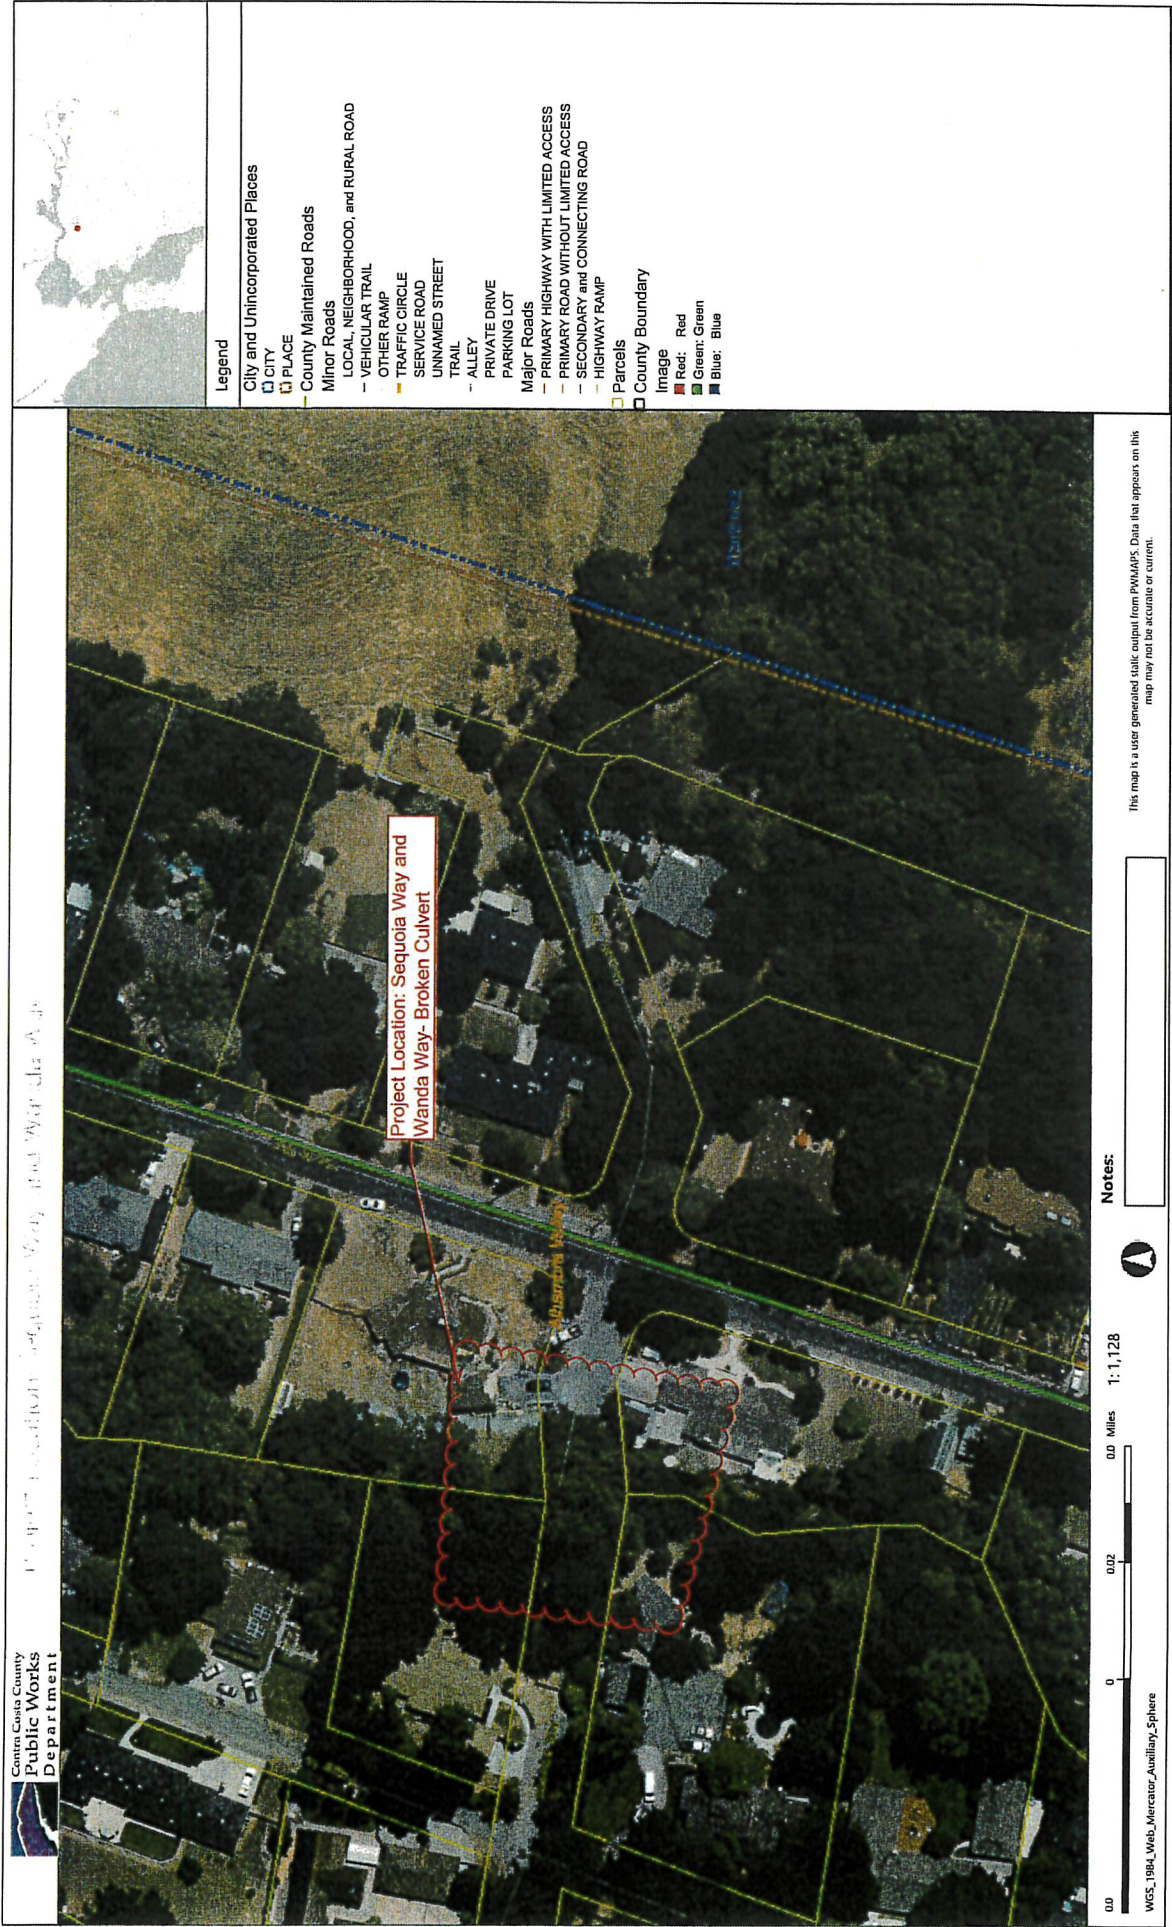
Contra Costa County
Public Works
Department

Project Location: Sequoia Way and Wanda Way Map

Legend
City and Unincorporated Places
CITY
PLACE
County Maintained Roads
Minor Roads
LOCAL, NEIGHBORHOOD, and RURAL ROAD
VEHICULAR TRAIL
OTHER RAMP
TRAFFIC CIRCLE
SERVICE ROAD
UNNAMED STREET
TRAIL
ALLEY
PRIVATE DRIVE
PARKING LOT
Major Roads
PRIMARY HIGHWAY WITH LIMITED ACCESS
PRIMARY ROAD WITHOUT LIMITED ACCESS
SECONDARY and CONNECTING ROAD
HIGHWAY RAMP
Parcels
County Boundary
Image
Red: Red
Green: Green
Blue: Blue

Project Location: Sequoia Way and Wanda Way- Broken Culvert

Alhambra Valley

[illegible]

0.0 0 0.02 0.0 Miles

1: 1,128

Notes:

WGS_1984_Web_Mercator_Auxiliary_Sphere

This map is a user generated static output from PWMAPS. Data that appears on this map may not be accurate or current.